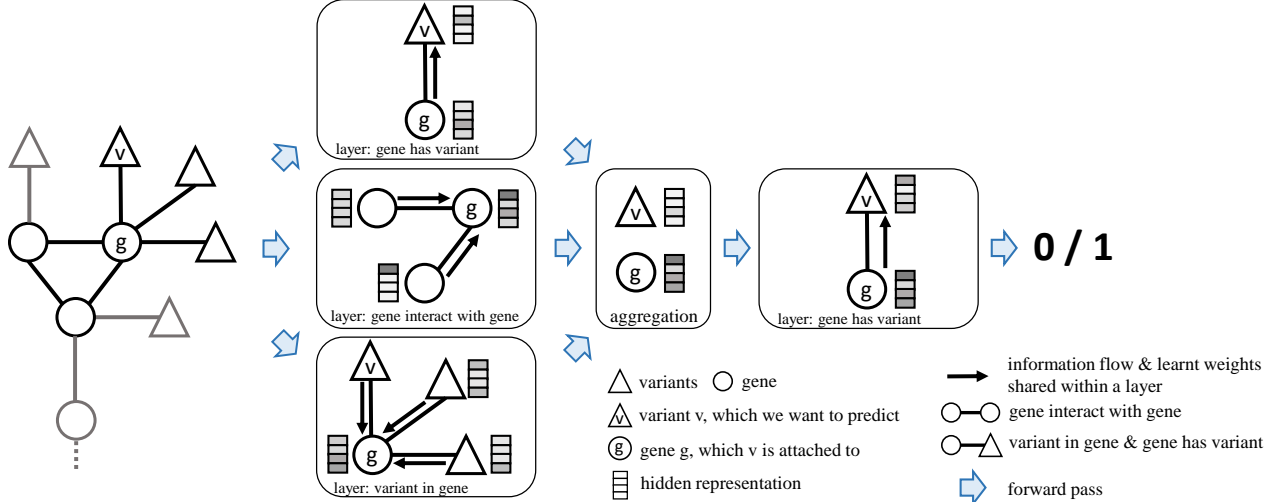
v

g

v

g

layer: gene has variant

g

layer: gene interact with gene

v

g

layer: variant in gene

v

g

aggregation

v

g

layer: gene has variant

0 / 1

variants gene

v variant v, which we want to predict

g gene g, which v is attached to

hidden representation

information flow & learnt weights shared within a layer

gene interact with gene

variant in gene & gene has variant

forward pass